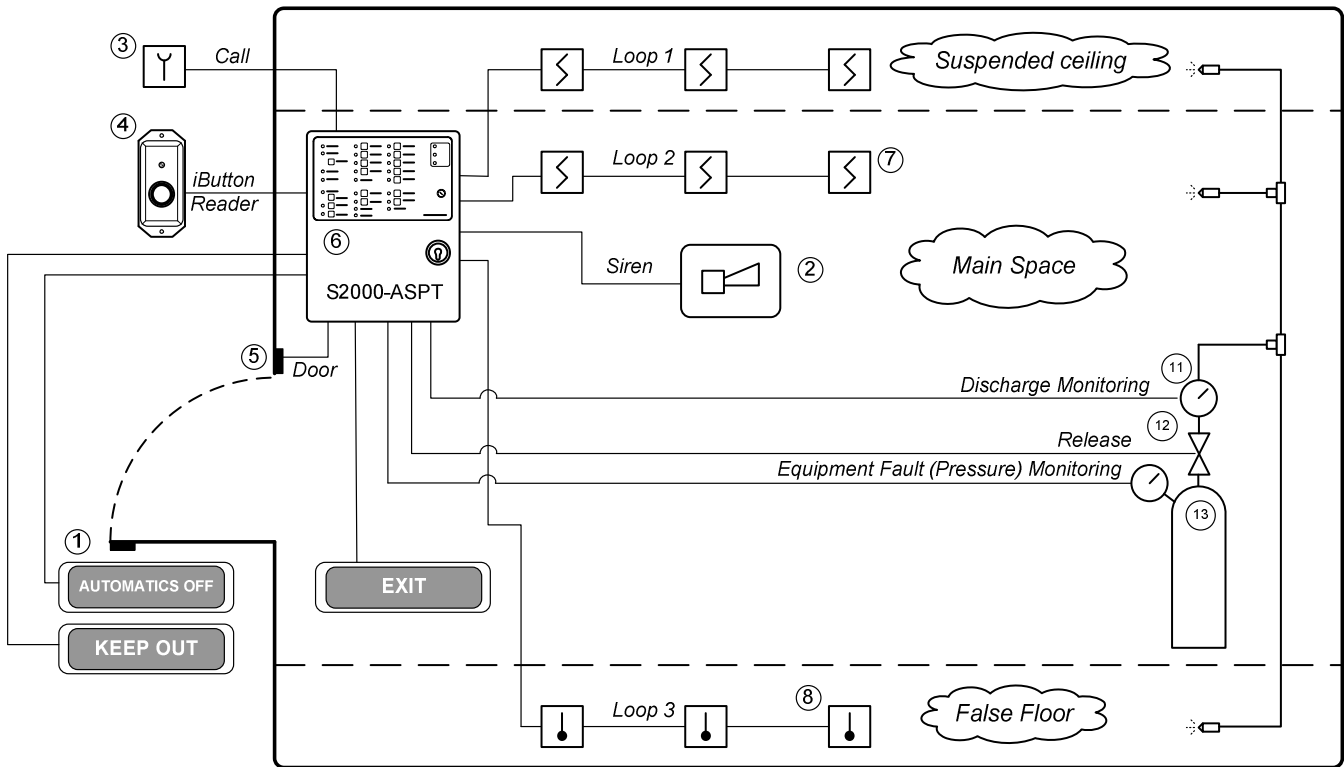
③ Call

④ iButton Reader

Loop 1

Suspended ceiling

Loop 2

⑦

⑥

S2000-ASPT

Siren

②

Main Space

⑤ Door

11

Discharge Monitoring

12

Release

Equipment Fault (Pressure) Monitoring

13

①

AUTOMATICS OFF

EXIT

KEEP OUT

Loop 3

⑧

False Floor